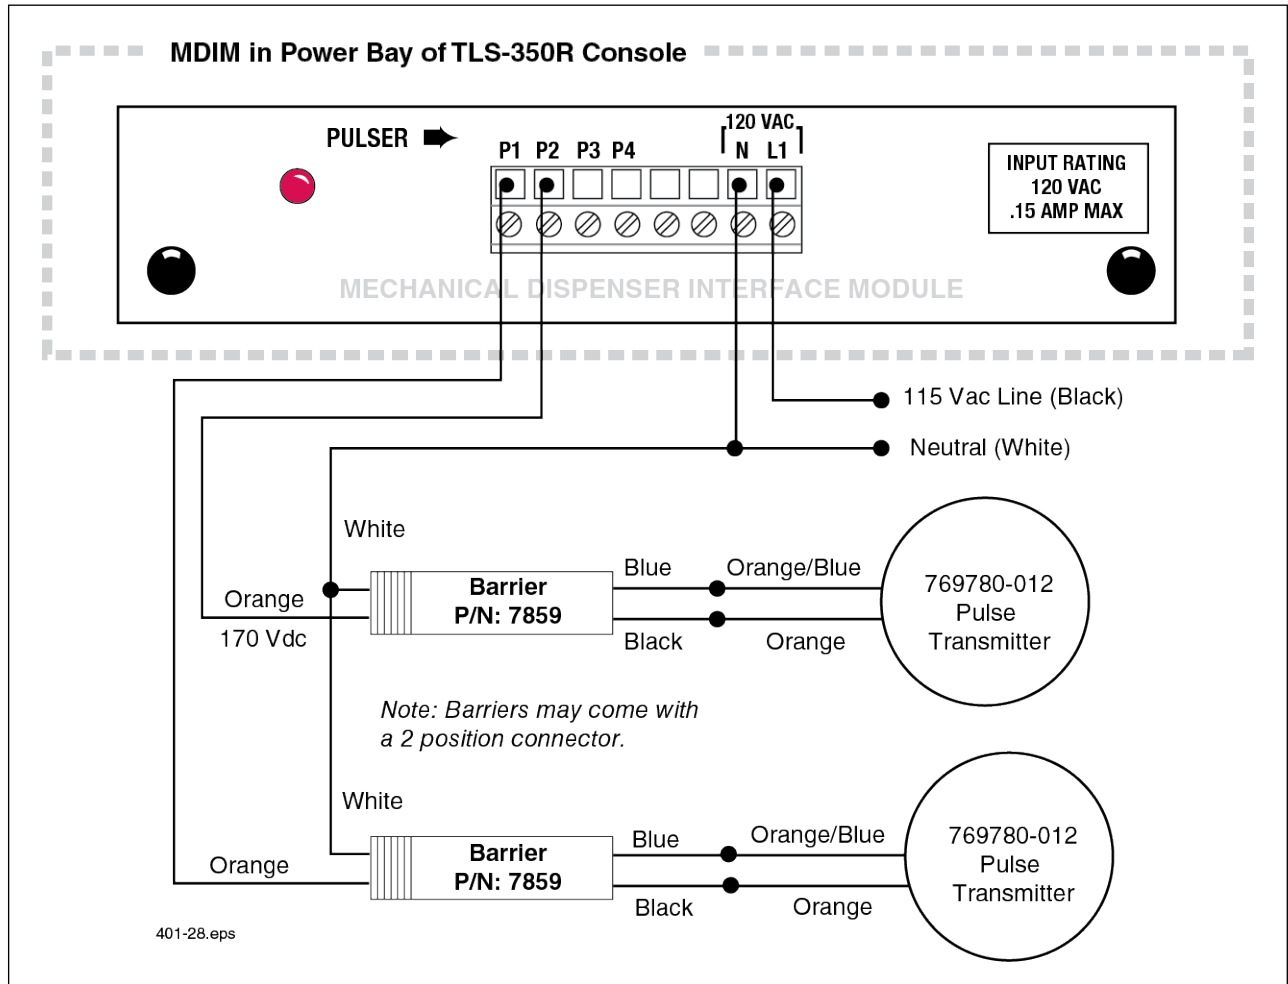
MDIM in Power Bay of TLS-350R Console

PULSER

P1 P2 P3 P4

120 VAC

N L1

INPUT RATING
120 VAC
.15 AMP MAX

MECHANICAL DISPENSER INTERFACE MODULE

115 Vac Line (Black)

Neutral (White)

White

Orange

170 Vdc

Barrier
P/N: 7859

Blue

Black

Orange/Blue

Orange

769780-012
Pulse
Transmitter

Note: Barriers may come with a 2 position connector.

White

Orange

Barrier
P/N: 7859

Blue

Black

Orange/Blue

Orange

769780-012
Pulse
Transmitter

401-28.eps